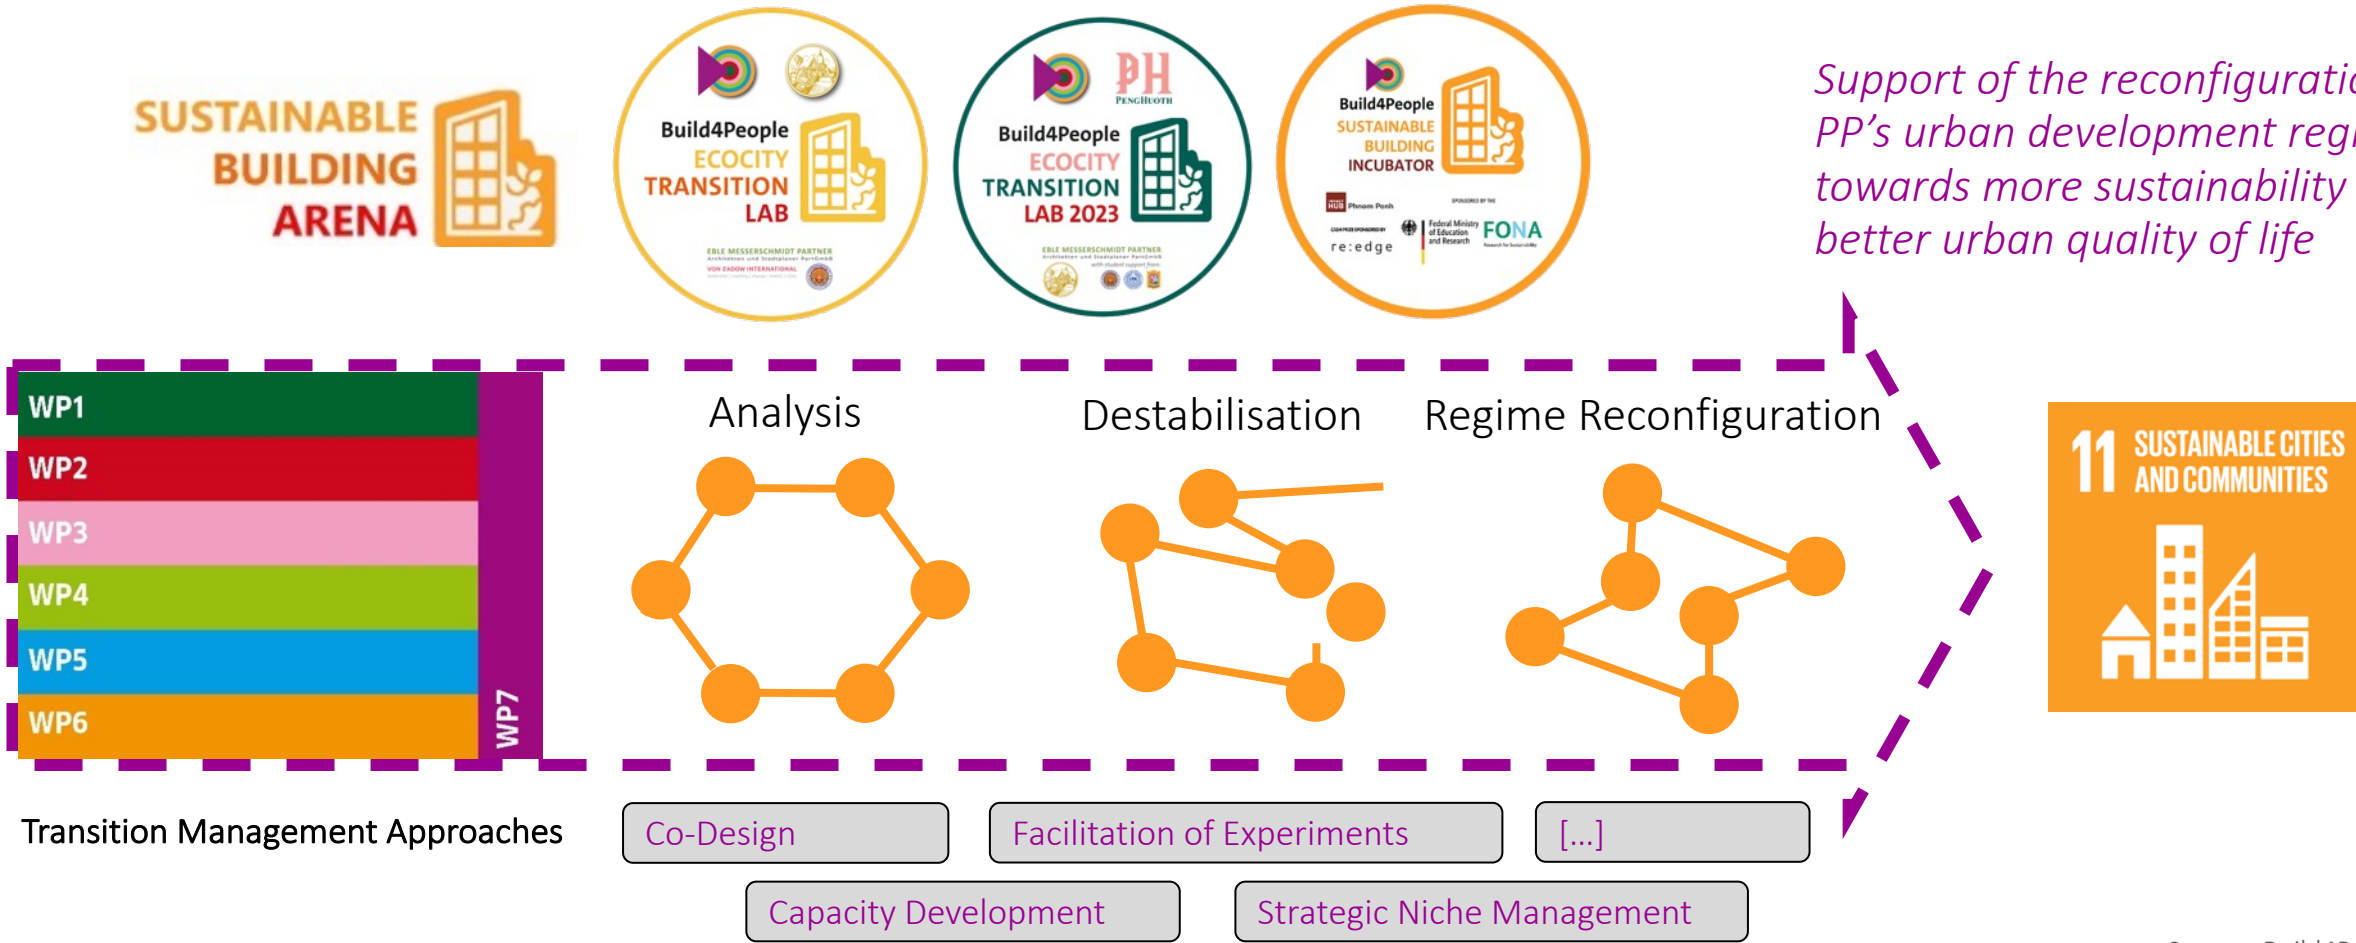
SUSTAINABLE BUILDING ARENA

Build4People ECOCITY TRANSITION LAB

EBLE MESSERSCHMIDT PARTNER

VON ZADOW INTERNATIONAL

PH PENGHUOTH

Build4People ECOCITY TRANSITION LAB 2023

EBLE MESSERSCHMIDT PARTNER

Build4People SUSTAINABLE BUILDING INCUBATOR

HUB Phnom Penh

re:edge

Federal Ministry of Education and Research

FONA

Support of the reconfiguratio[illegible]
PP's urban development regi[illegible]
towards more sustainability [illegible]
better urban quality of life

WP1
WP2
WP3
WP4
WP5
WP6
WP7

Analysis

Destabilisation

Regime Reconfiguration

11 SUSTAINABLE CITIES AND COMMUNITIES

Transition Management Approaches

Co-Design

Facilitation of Experiments

[...]

Capacity Development

Strategic Niche Management